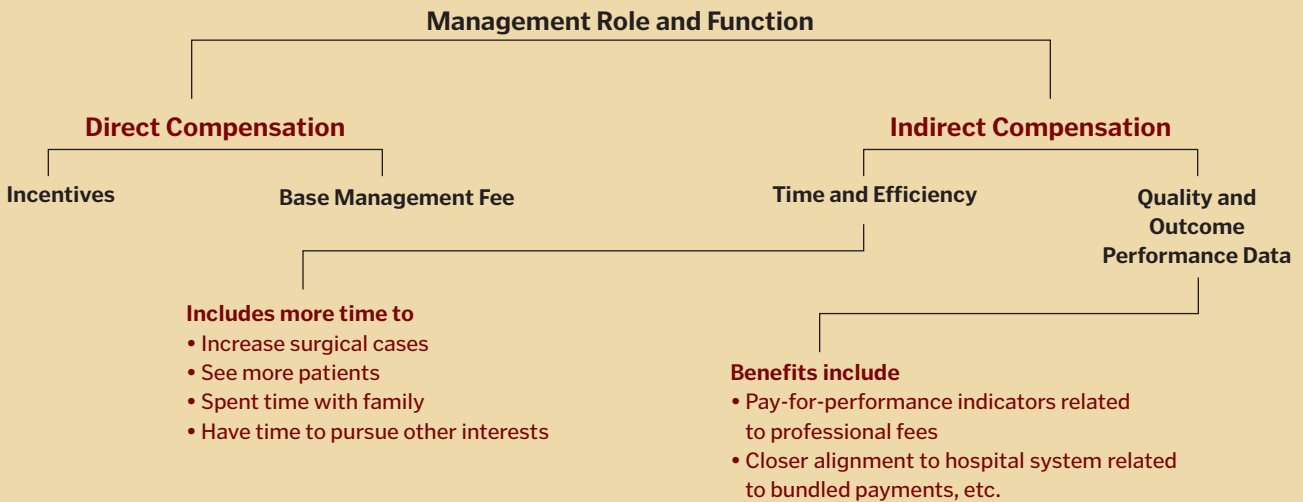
Management Role and Function

Direct Compensation

Incentives

Base Management Fee

Indirect Compensation

Time and Efficiency

Includes more time to
• Increase surgical cases
• See more patients
• Spent time with family
• Have time to pursue other interests

Quality and Outcome Performance Data

Benefits include
• Pay-for-performance indicators related to professional fees
• Closer alignment to hospital system related to bundled payments, etc.